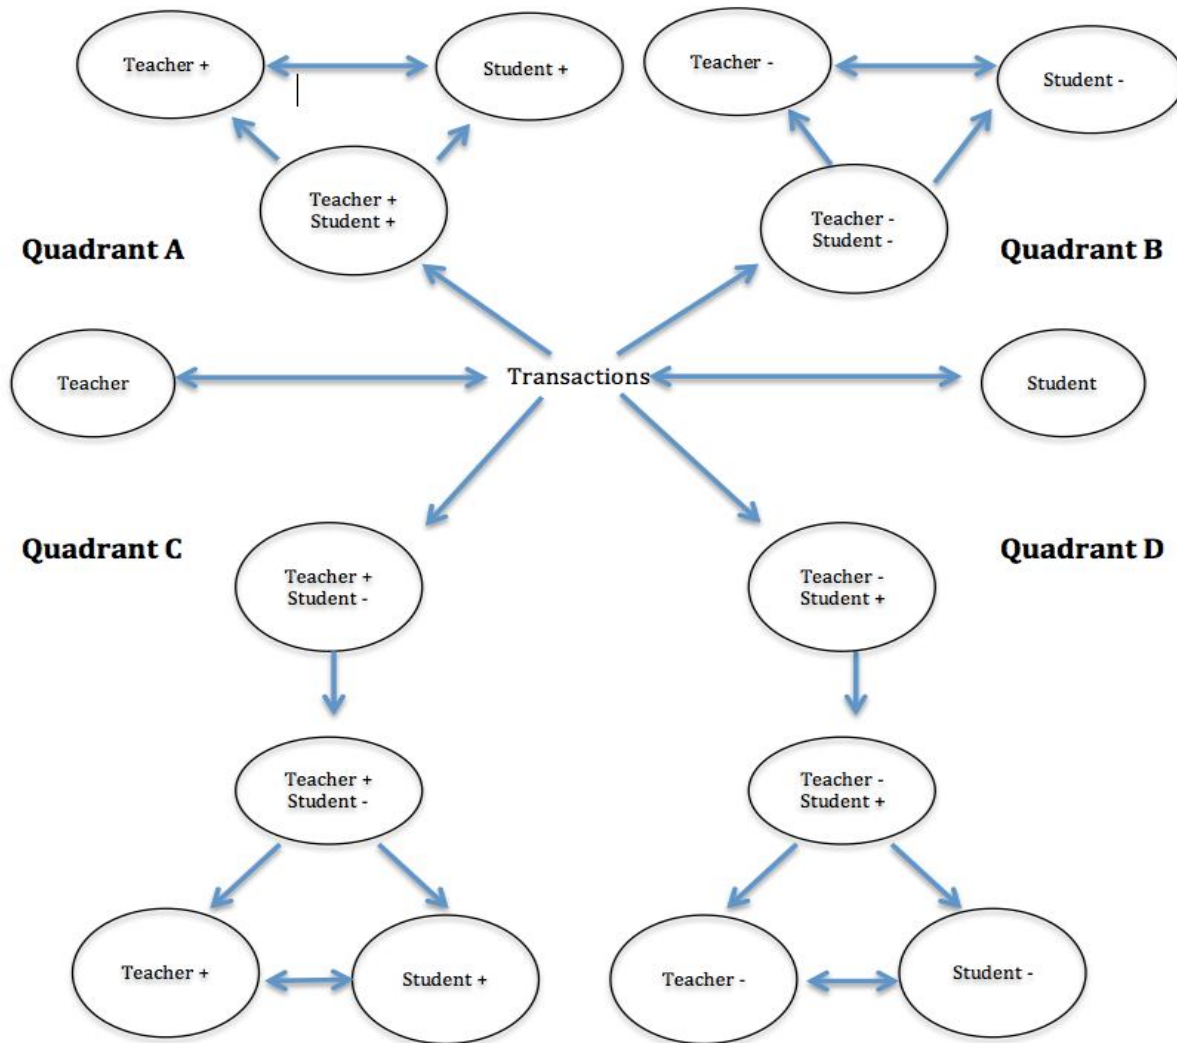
Teacher +

Student +

Teacher -

Student -

Teacher +
Student +

Teacher -
Student -

Quadrant A

Quadrant B

Teacher

Transactions

Student

Quadrant C

Quadrant D

Teacher +
Student -

Teacher -
Student +

Teacher +
Student -

Teacher -
Student +

Teacher +

Student +

Teacher -

Student -